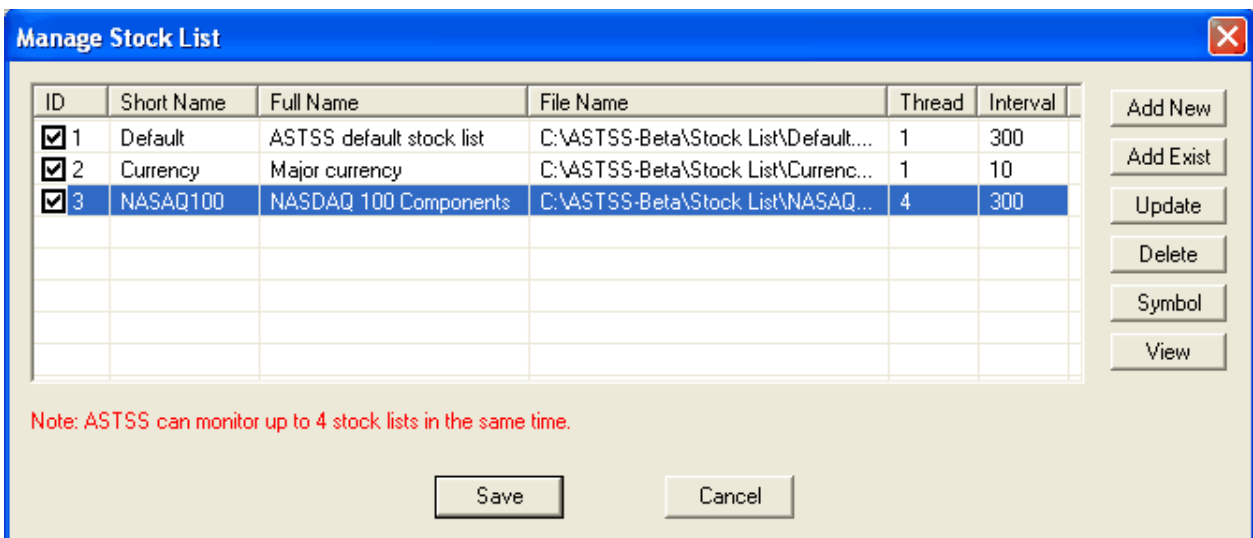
Manage Stock List

| ID | Short Name | Full Name | File Name | Thread | Interval |
|---|---|---|---|---|---|
| 1 | Default | ASTSS default stock list | C:\ASTSS-Beta\Stock List\Default.... | 1 | 300 |
| 2 | Currency | Major currency | C:\ASTSS-Beta\Stock List\Currenc... | 1 | 10 |
| 3 | NASAQ100 | NASDAQ 100 Components | C:\ASTSS-Beta\Stock List\NASAQ... | 4 | 300 |

Add New
Add Exist
Update
Delete
Symbol
View

Note: ASTSS can monitor up to 4 stock lists in the same time.

Save
Cancel